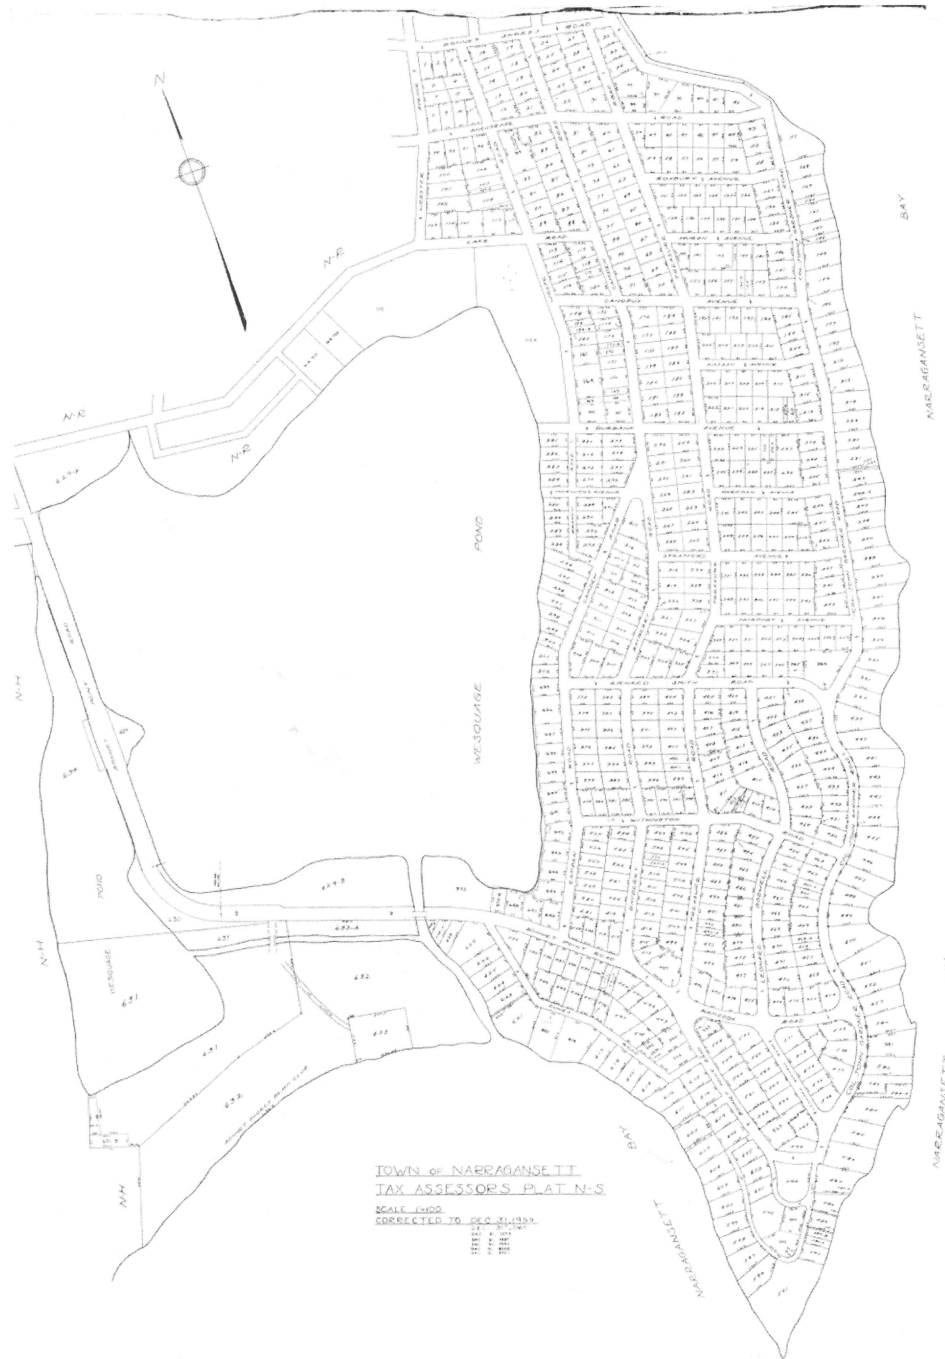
N

N-R

N-R

N-R

N-H

N-H

N-H

WESQUAGE

POND

WESQUAGE

POND

NARRAGANSETT

BAY

NARRAGANSETT

BAY

NARRAGANSETT

TOWN OF NARRAGANSETT
TAX ASSESSORS PLAT N-S

SCALE 1"=400'
CORRECTED TO DEC. 31, 1959
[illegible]